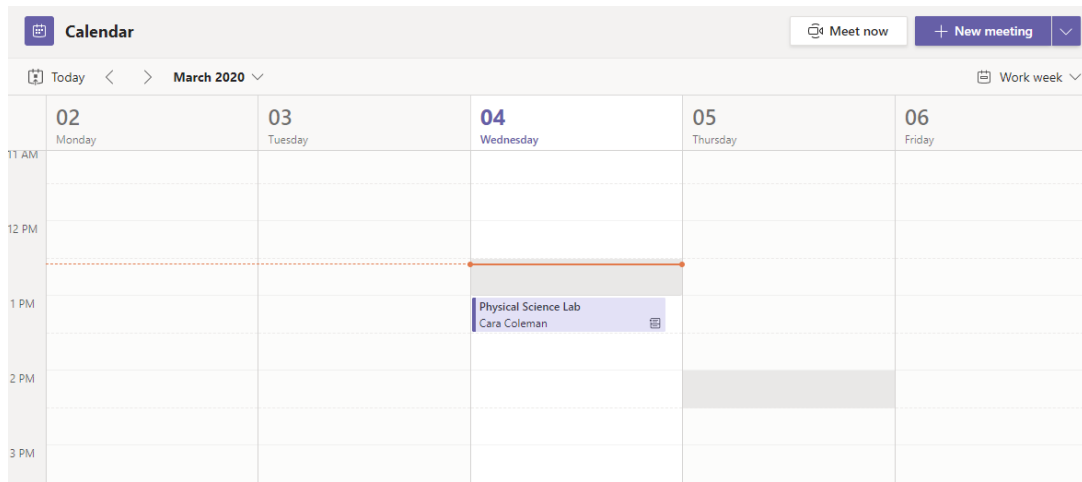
Calendar

Meet now

+ New meeting

Today

March 2020

Work week

| | 02 Monday | 03 Tuesday | 04 Wednesday | 05 Thursday | 06 Friday |
|---|---|---|---|---|---|
| 11 AM | | | | | |
| 12 PM | | | | | |
| 1 PM | | | Physical Science Lab Cara Coleman | | |
| 2 PM | | | | | |
| 3 PM | | | | | |